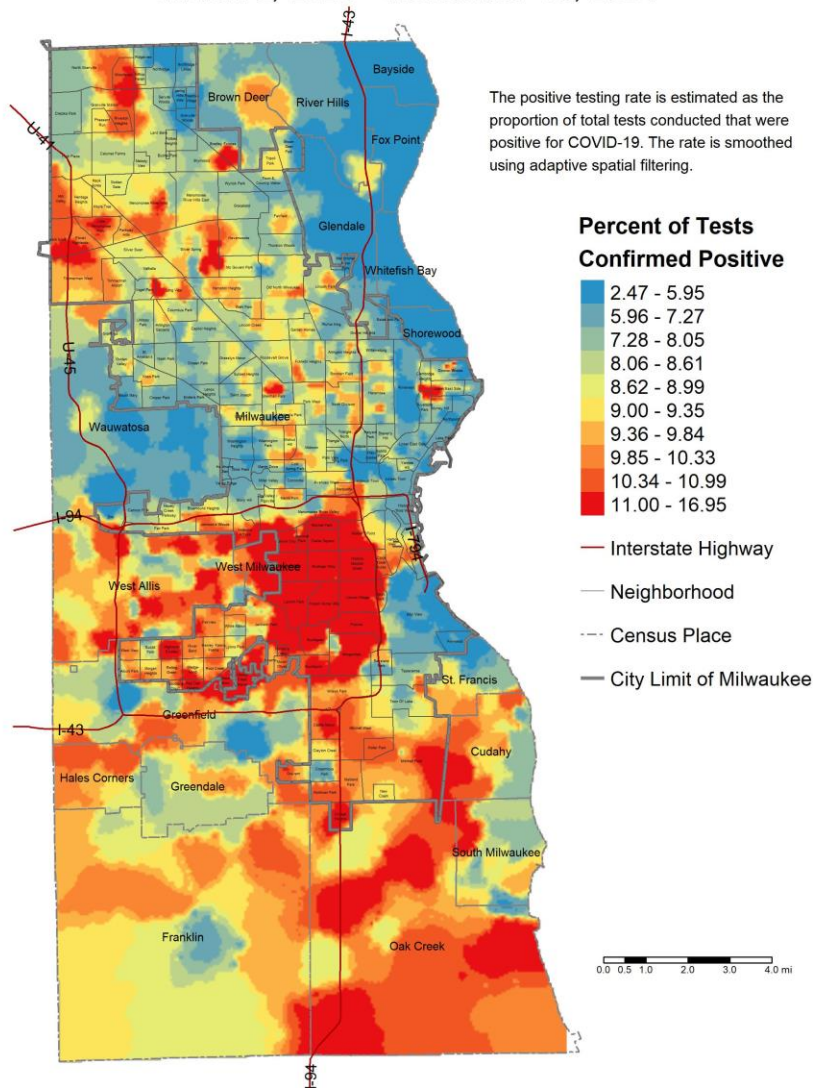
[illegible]

The positive testing rate is estimated as the proportion of total tests conducted that were positive for COVID-19. The rate is smoothed using adaptive spatial filtering.

Percent of Tests Confirmed Positive

2.47 - 5.95
5.96 - 7.27
7.28 - 8.05
8.06 - 8.61
8.62 - 8.99
9.00 - 9.35
9.36 - 9.84
9.85 - 10.33
10.34 - 10.99
11.00 - 16.95

Interstate Highway
Neighborhood
Census Place
City Limit of Milwaukee

0.0 0.5 1.0 2.0 3.0 4.0 mi

I-41
Bayside
Brown Deer
River Hills
Fox Point
U-41
Glendale
Whitefish Bay
Shorewood
U-45
Wauwatosa
Milwaukee
I-94
I-794
West Allis
West Milwaukee
St. Francis
I-43
Greenfield
Cudahy
Hales Corners
Greendale
South Milwaukee
Franklin
Oak Creek
I-94